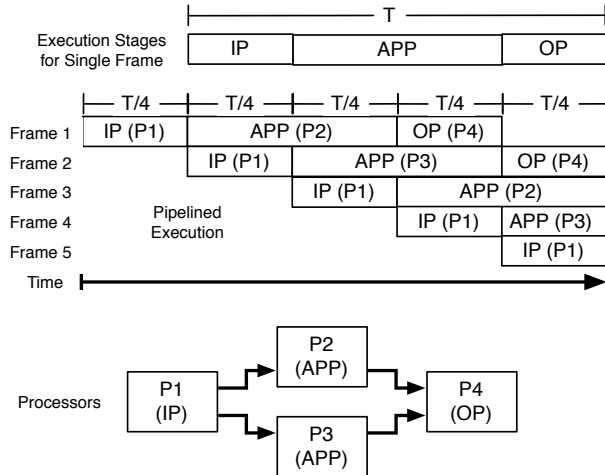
T

Execution Stages for Single Frame

IP

APP

OP

T/4

T/4

T/4

T/4

T/4

Frame 1

IP (P1)

APP (P2)

OP (P4)

Frame 2

IP (P1)

APP (P3)

OP (P4)

Frame 3

IP (P1)

APP (P2)

Frame 4

Pipelined Execution

IP (P1)

APP (P3)

Frame 5

IP (P1)

Time

Processors

P1 (IP)

P2 (APP)

P3 (APP)

P4 (OP)